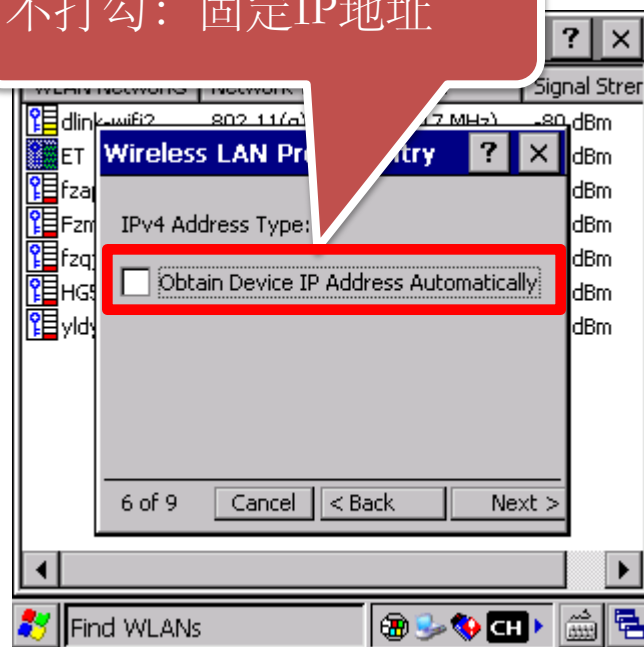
不打勾：固定IP地址

WLAN Networks | Network | Signal Stren

dlink-wifi2 | 802.11(g) | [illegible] MHz) | -80 dBm
ET | dBm
fza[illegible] | dBm
Fzn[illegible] | dBm
fzq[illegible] | dBm
HG5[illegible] | dBm
yld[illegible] | dBm

Wireless LAN Pr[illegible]try

IPv4 Address Type:

Obtain Device IP Address Automatically

6 of 9 | Cancel | < Back | Next >

Find WLANs

CH